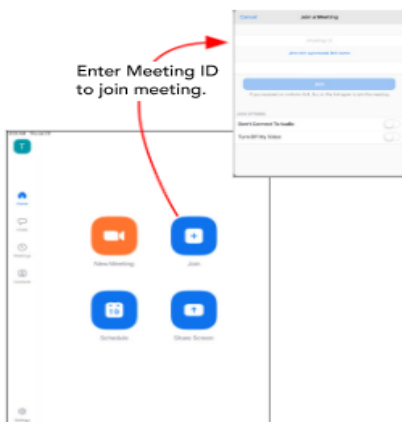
Cancel
Join a Meeting
Meeting ID
Join with a personal link name
Join
Join options
Don't Connect To Audio
Turn Off My Video

Enter Meeting ID to join meeting.

T
Home
Chat
Meetings
Contacts
New Meeting
Join
Schedule
Share Screen
Settings